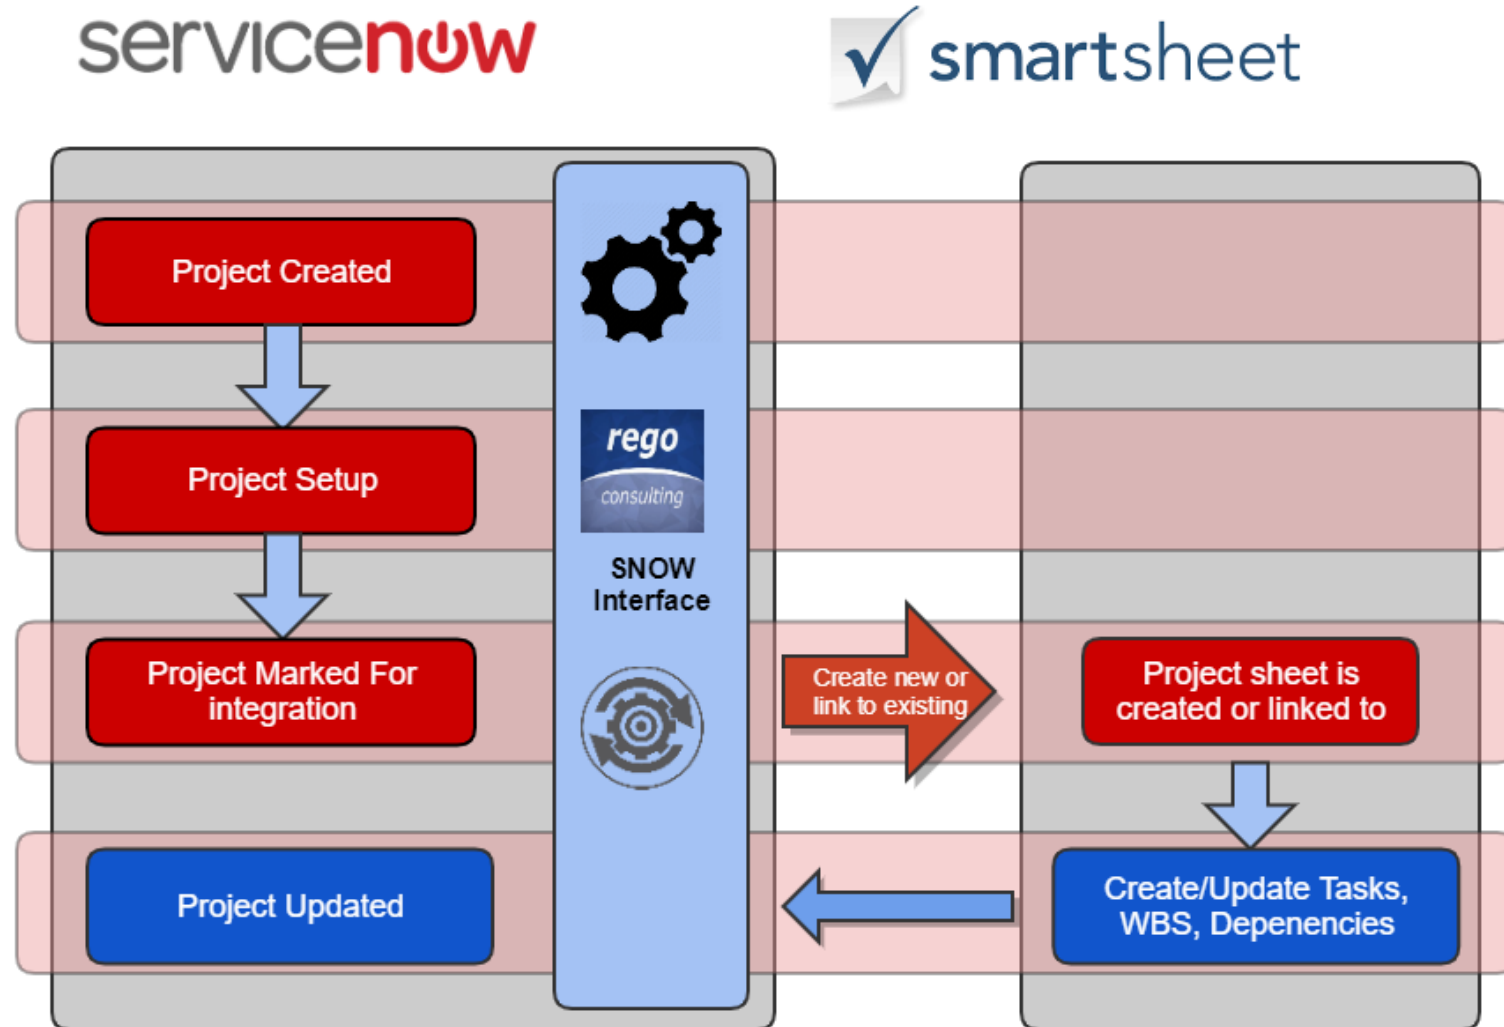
servicenow

smartsheet

Project Created

Project Setup

Project Marked For integration

Project Updated

rego consulting

SNOW Interface

Create new or link to existing

Project sheet is created or linked to

Create/Update Tasks, WBS, Depenencies